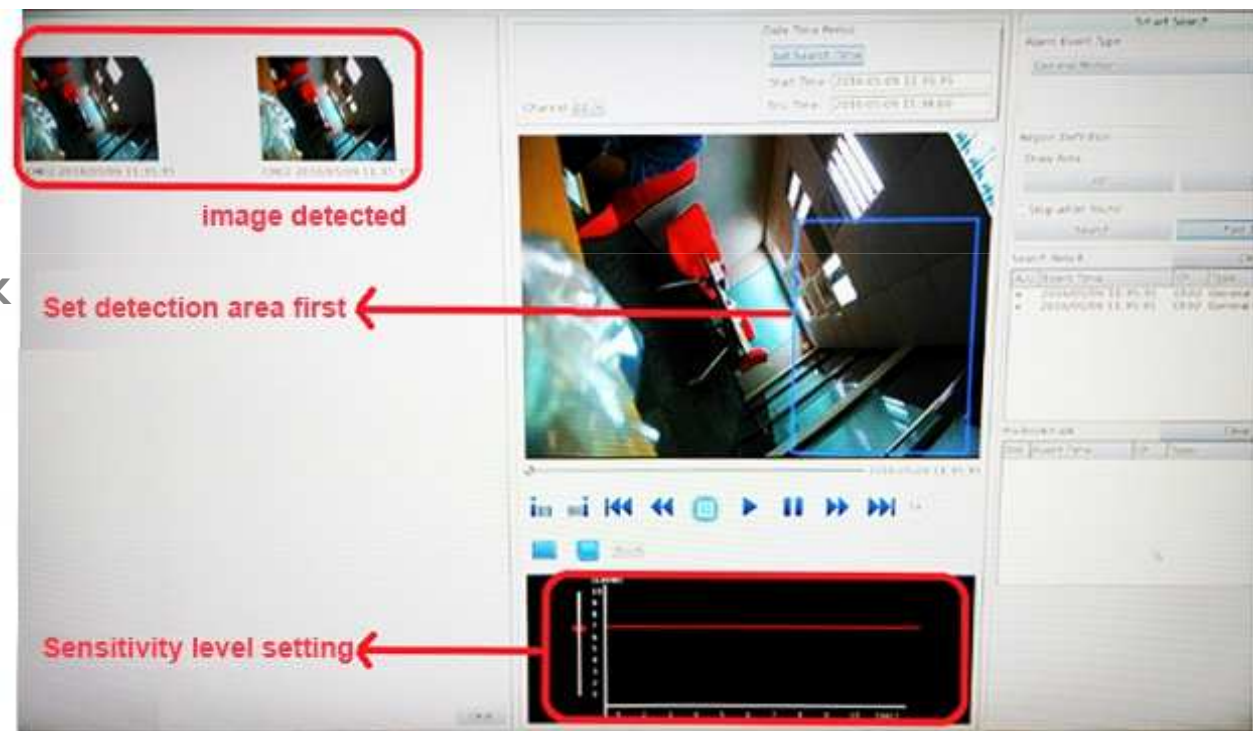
image detected

Set detection area first

Sensitivity level setting

Date Time Period

Set Search Time

Start Time 2016-05-09 11:35:35

End Time 2016-05-09 11:38:00

Channel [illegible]

Smart Search

Alarm Event Type

General Motion

Region Definition

Draw Area

Stop after found

Search

Search Result

Clear

Playback List

Clear